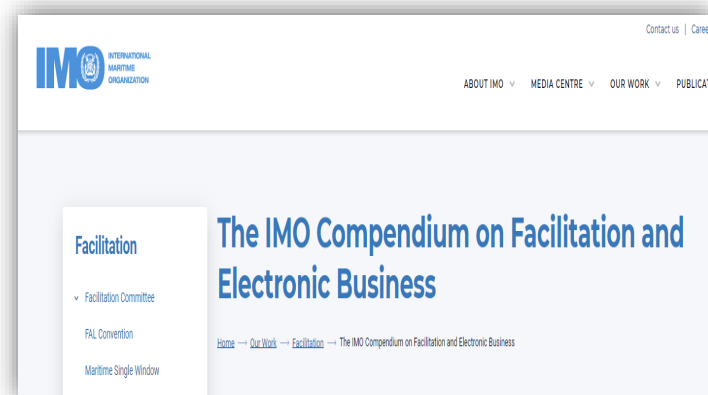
Contact us | Caree

IMO INTERNATIONAL MARITIME ORGANIZATION

ABOUT IMO ∨ MEDIA CENTRE ∨ OUR WORK ∨ PUBLICAT

Facilitation

∨ Facilitation Committee

FAL Convention

Maritime Single Window

The IMO Compendium on Facilitation and Electronic Business

Home → Our Work → Facilitation → The IMO Compendium on Facilitation and Electronic Business